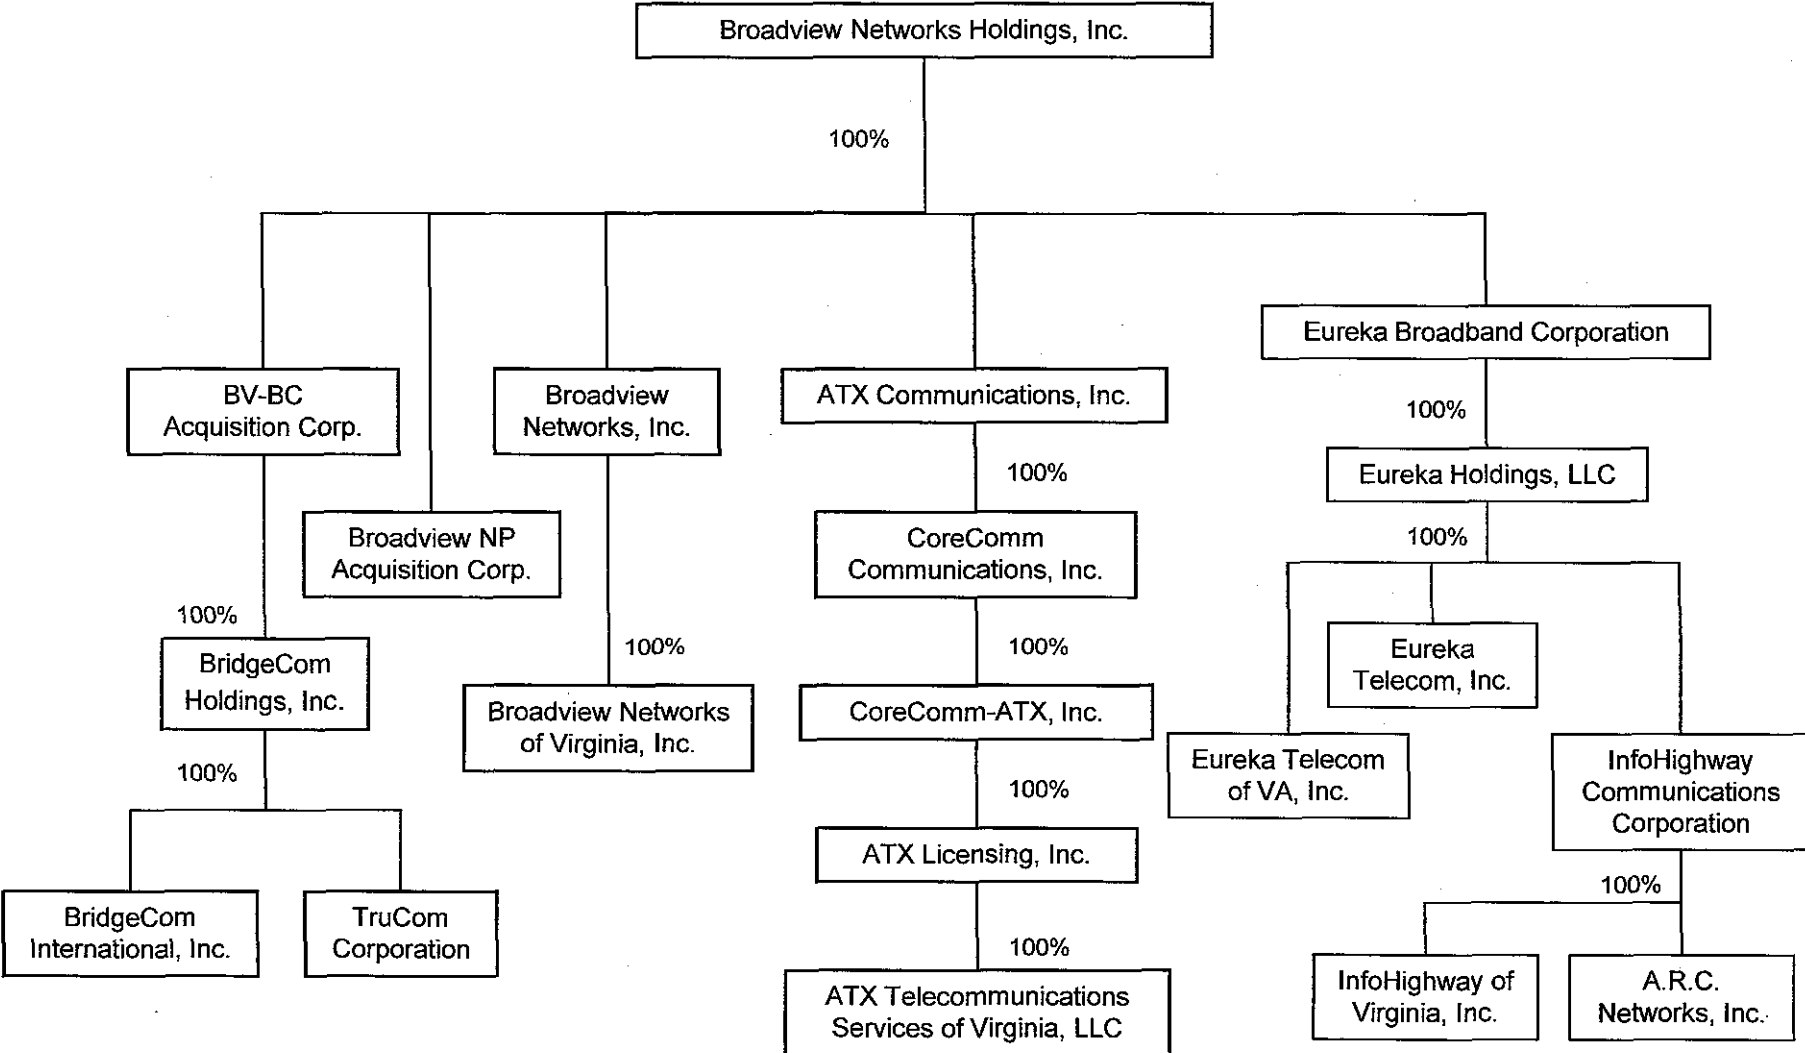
Broadview Networks Holdings, Inc.

100%

BV-BC Acquisition Corp.

100%

BridgeCom Holdings, Inc.

100%

BridgeCom International, Inc.

TruCom Corporation

Broadview NP Acquisition Corp.

Broadview Networks, Inc.

100%

Broadview Networks of Virginia, Inc.

ATX Communications, Inc.

100%

CoreComm Communications, Inc.

100%

CoreComm-ATX, Inc.

100%

ATX Licensing, Inc.

100%

ATX Telecommunications Services of Virginia, LLC

Eureka Broadband Corporation

100%

Eureka Holdings, LLC

100%

Eureka Telecom, Inc.

Eureka Telecom of VA, Inc.

InfoHighway Communications Corporation

100%

InfoHighway of Virginia, Inc.

A.R.C. Networks, Inc.